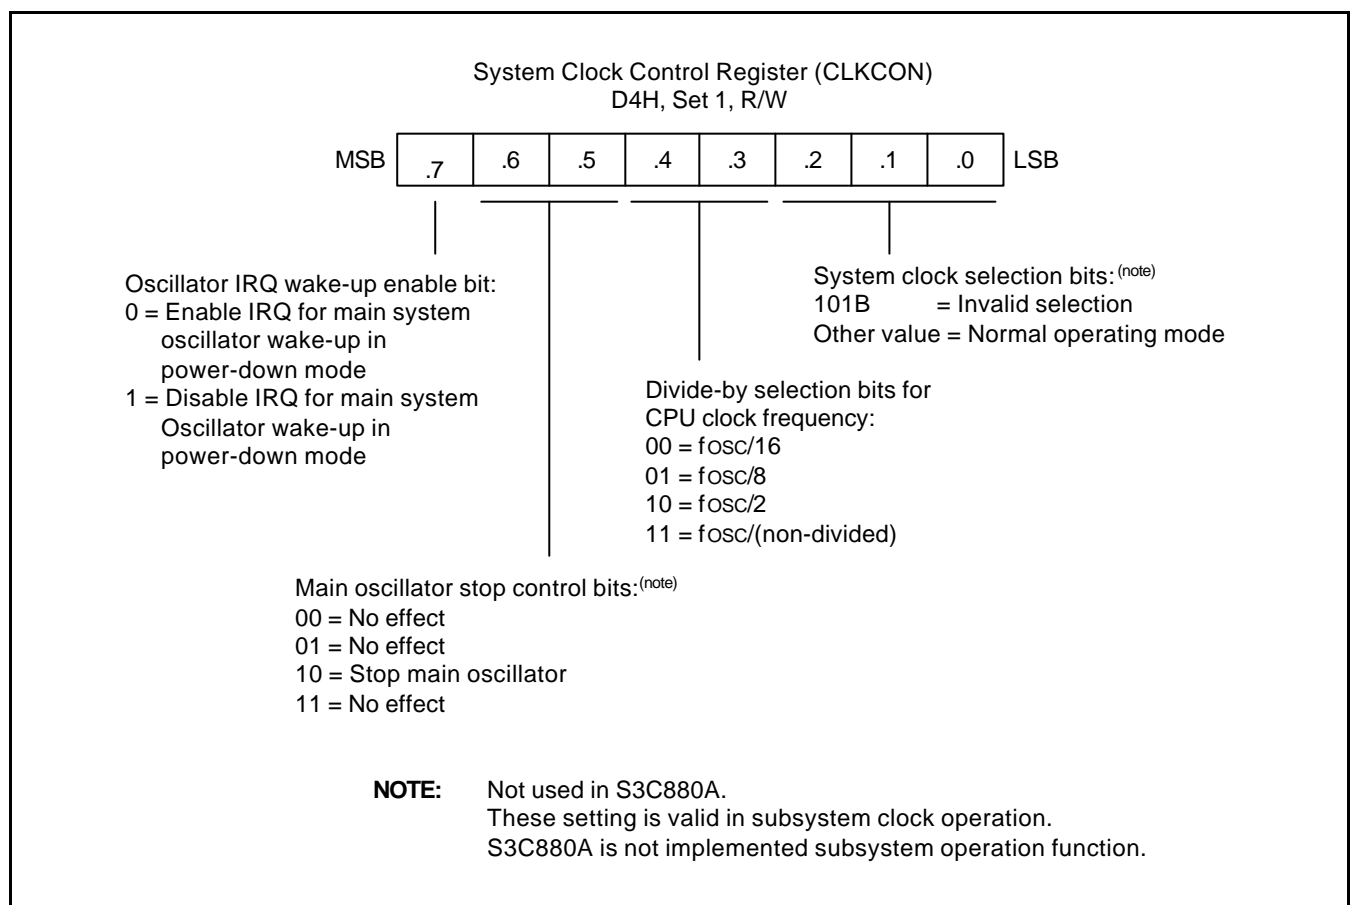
System Clock Control Register (CLKCON)
D4H, Set 1, R/W

| MSB | .7 | .6 | .5 | .4 | .3 | .2 | .1 | .0 | LSB |
|---|---|---|---|---|---|---|---|---|---|

Oscillator IRQ wake-up enable bit:
0 = Enable IRQ for main system oscillator wake-up in power-down mode
1 = Disable IRQ for main system Oscillator wake-up in power-down mode

System clock selection bits: (note)
101B = Invalid selection
Other value = Normal operating mode

Divide-by selection bits for CPU clock frequency:
00 = fosc/16
01 = fosc/8
10 = fosc/2
11 = fosc/(non-divided)

Main oscillator stop control bits: (note)
00 = No effect
01 = No effect
10 = Stop main oscillator
11 = No effect

NOTE: Not used in S3C880A.
These setting is valid in subsystem clock operation.
S3C880A is not implemented subsystem operation function.